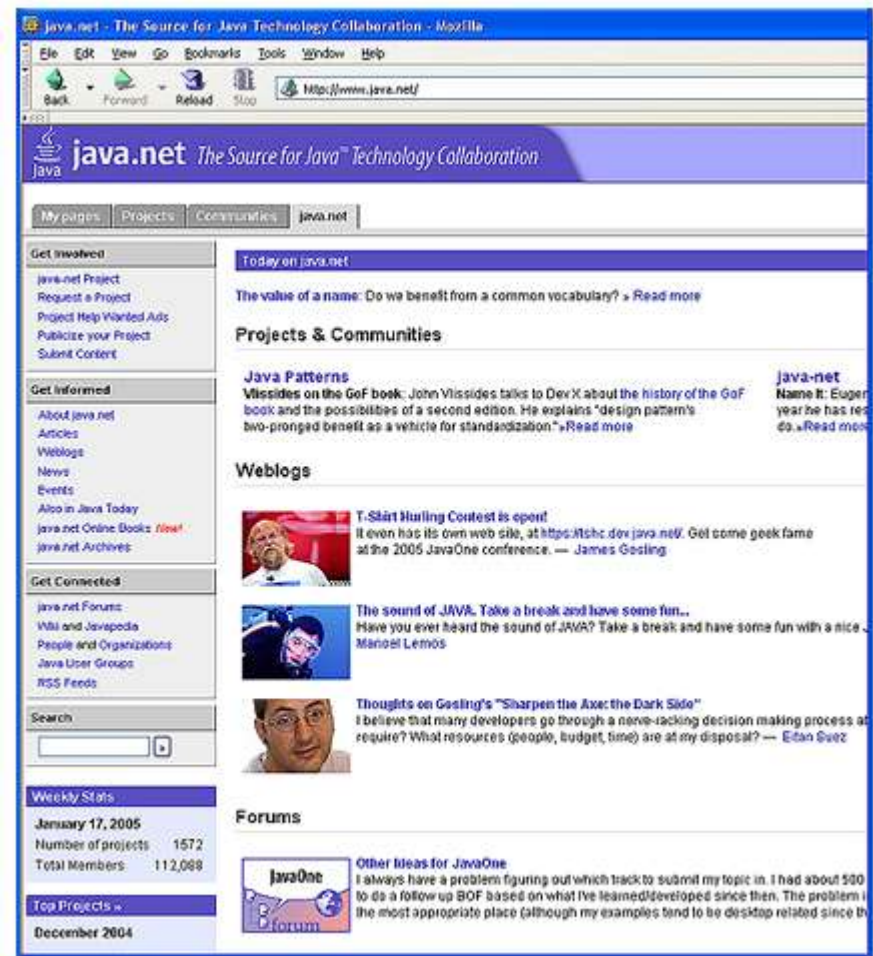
java.net - The Source for Java Technology Collaboration - Mozilla

File Edit View Go Bookmarks Tools Window Help

Back Forward Reload Stop http://www.java.net/

Java java.net The Source for Java™ Technology Collaboration

My pages Projects Communities java.net

Get Involved
java.net Project
Request a Project
Project Help Wanted Ads
Publicize your Project
Submit Content

Get Informed
About java.net
Articles
Weblogs
News
Events
Also in Java Today
java.net Online Books New!
java.net Archives

Get Connected
java.net Forums
Wiki and Javapedia
People and Organizations
Java User Groups
RSS Feeds

Search

Weekly Stats
January 17, 2005
Number of projects 1572
Total Members 112,088

Top Projects »
December 2004

Today on java.net

The value of a name: Do we benefit from a common vocabulary? » Read more

Projects & Communities

Java Patterns
Vlissides on the GoF book: John Vlissides talks to Dev X about the history of the GoF book and the possibilities of a second edition. He explains "design pattern's two-pronged benefit as a vehicle for standardization." »Read more

java-net
Name It: Eugen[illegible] year he has res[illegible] do. »Read more

Weblogs

T-Shirt Hurling Contest is open!
It even has its own web site, at https://tshc.dev.java.net/. Get some geek fame at the 2005 JavaOne conference. — James Gosling

The sound of JAVA. Take a break and have some fun...
Have you ever heard the sound of JAVA? Take a break and have some fun with a nice J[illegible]
Manoel Lemos

Thoughts on Gosling's "Sharpen the Axe: the Dark Side"
I believe that many developers go through a nerve-racking decision making process a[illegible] require? What resources (people, budget, time) are at my disposal? — Eitan Suez

Forums

JavaOne forum

Other Ideas for JavaOne
I always have a problem figuring out which track to submit my topic in. I had about 500 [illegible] to do a follow up BOF based on what I've learned/developed since then. The problem i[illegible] the most appropriate place (although my examples tend to be desktop related since th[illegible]